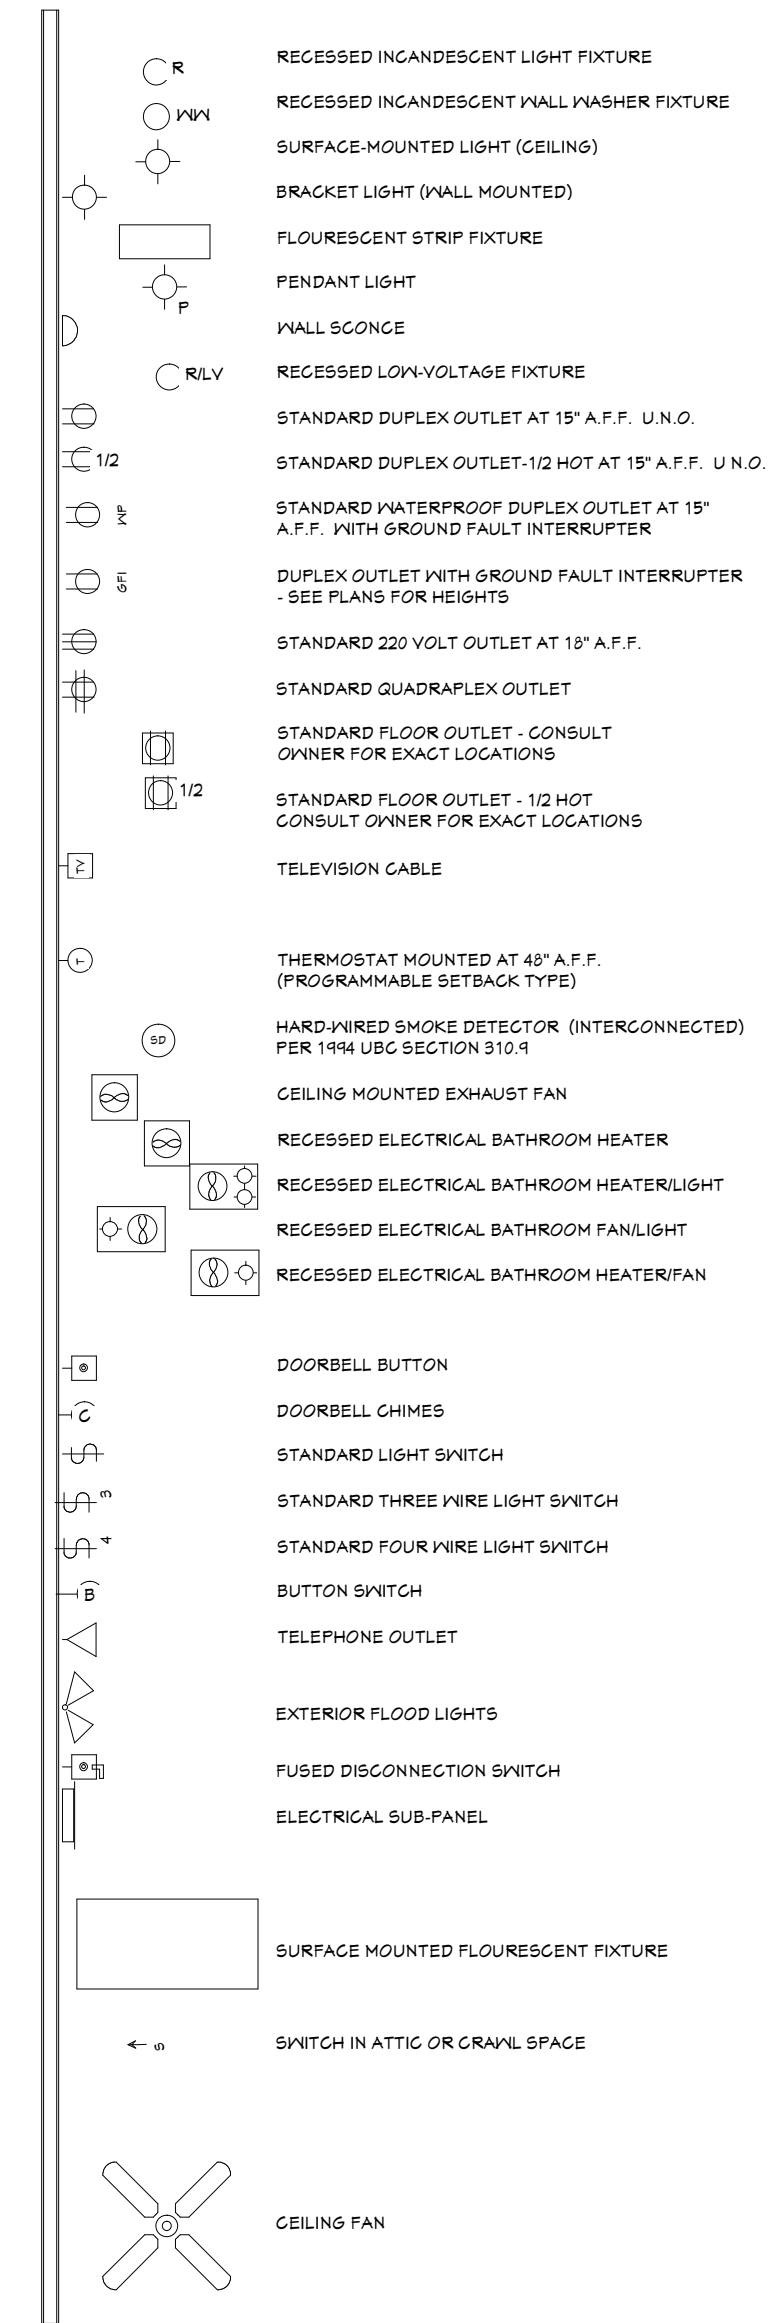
R
RECESSED INCANDESCENT LIGHT FIXTURE

WW
RECESSED INCANDESCENT WALL WASHER FIXTURE

SURFACE-MOUNTED LIGHT (CEILING)

BRACKET LIGHT (WALL MOUNTED)

FLOURESCENT STRIP FIXTURE

P
PENDANT LIGHT

WALL SCONCE

R/LV
RECESSED LOW-VOLTAGE FIXTURE

STANDARD DUPLEX OUTLET AT 15" A.F.F. U.N.O.

1/2
STANDARD DUPLEX OUTLET-1/2 HOT AT 15" A.F.F. U N.O.

WP
STANDARD WATERPROOF DUPLEX OUTLET AT 15" A.F.F. WITH GROUND FAULT INTERRUPTER

GFI
DUPLEX OUTLET WITH GROUND FAULT INTERRUPTER - SEE PLANS FOR HEIGHTS

STANDARD 220 VOLT OUTLET AT 18" A.F.F.

STANDARD QUADRAPLEX OUTLET

STANDARD FLOOR OUTLET - CONSULT OWNER FOR EXACT LOCATIONS

1/2
STANDARD FLOOR OUTLET - 1/2 HOT CONSULT OWNER FOR EXACT LOCATIONS

TV
TELEVISION CABLE

T
THERMOSTAT MOUNTED AT 48" A.F.F. (PROGRAMMABLE SETBACK TYPE)

SD
HARD-WIRED SMOKE DETECTOR (INTERCONNECTED) PER 1994 UBC SECTION 310.9

CEILING MOUNTED EXHAUST FAN

RECESSED ELECTRICAL BATHROOM HEATER

RECESSED ELECTRICAL BATHROOM HEATER/LIGHT

RECESSED ELECTRICAL BATHROOM FAN/LIGHT

RECESSED ELECTRICAL BATHROOM HEATER/FAN

DOORBELL BUTTON

C
DOORBELL CHIMES

STANDARD LIGHT SWITCH

3
STANDARD THREE WIRE LIGHT SWITCH

4
STANDARD FOUR WIRE LIGHT SWITCH

B
BUTTON SWITCH

TELEPHONE OUTLET

EXTERIOR FLOOD LIGHTS

FUSED DISCONNECTION SWITCH

ELECTRICAL SUB-PANEL

SURFACE MOUNTED FLOURESCENT FIXTURE

S
SWITCH IN ATTIC OR CRAWL SPACE

CEILING FAN